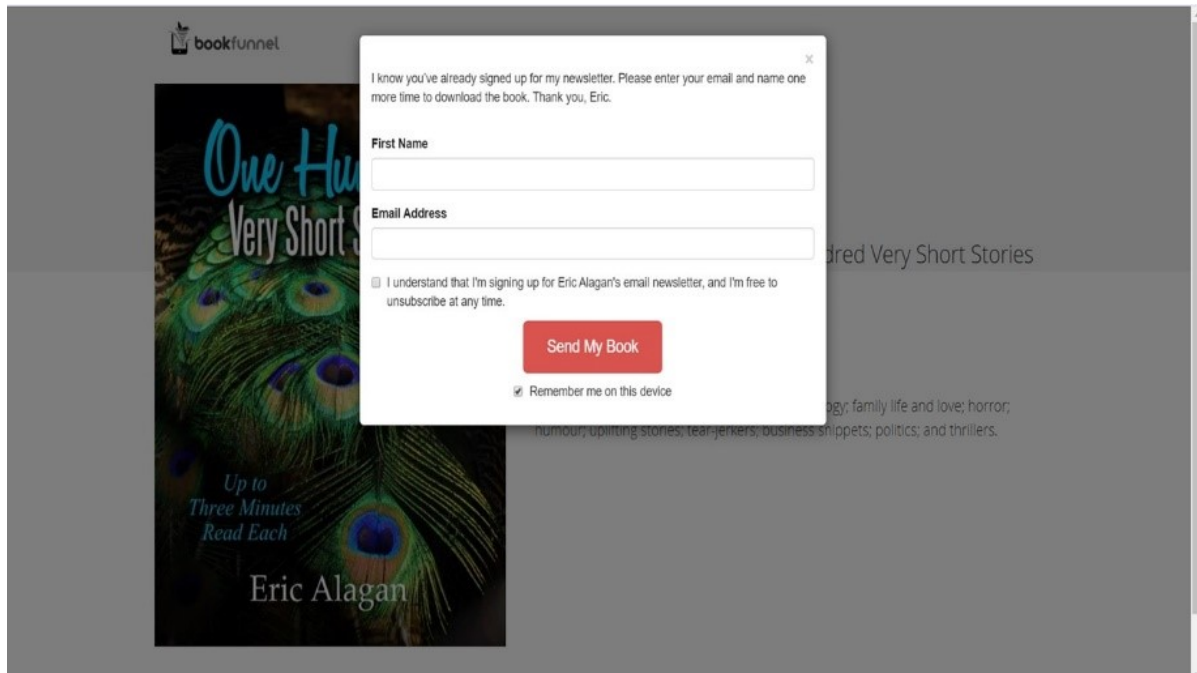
bookfunnel

One Hu
Very Short S

Up to
Three Minutes
Read Each

Eric Alagan

×

I know you've already signed up for my newsletter. Please enter your email and name one more time to download the book. Thank you, Eric.

First Name

Email Address

I understand that I'm signing up for Eric Alagan's email newsletter, and I'm free to unsubscribe at any time.

Send My Book

Remember me on this device

dred Very Short Stories

gy; family life and love; horror; humour; uplifting stories; tear-jerkers; business snippets; politics; and thrillers.